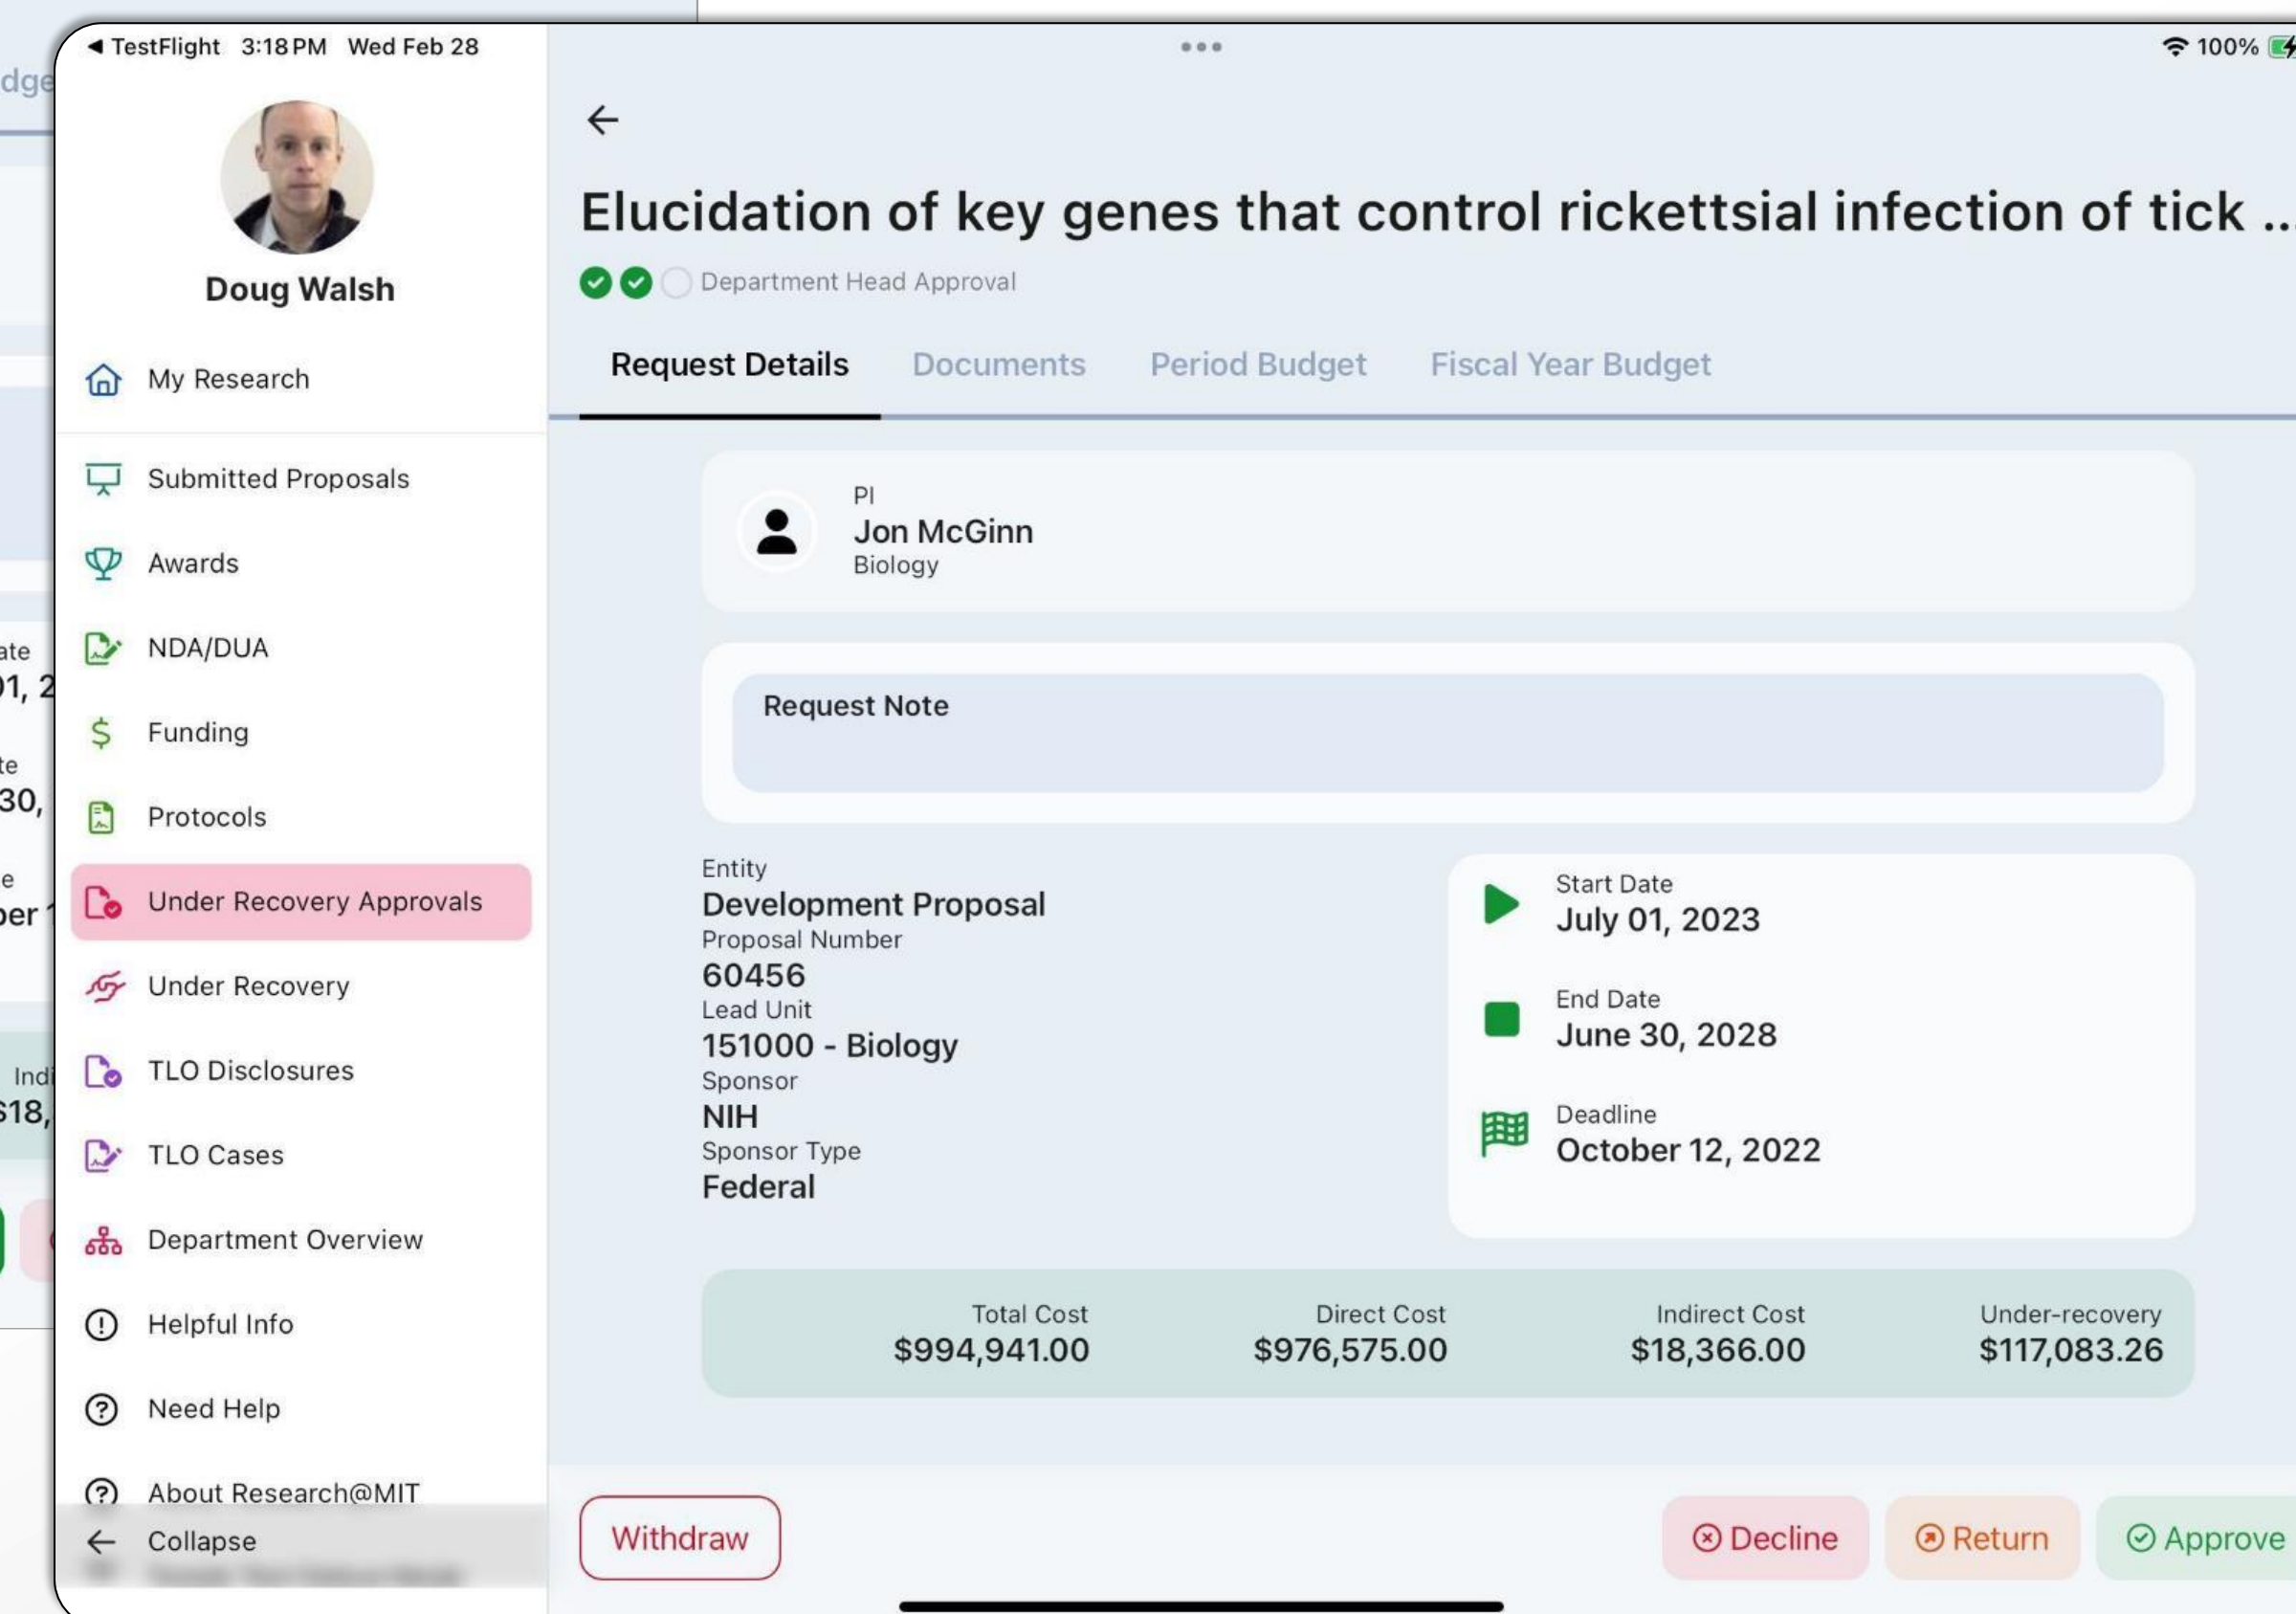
◀ TestFlight 3:18 PM Wed Feb 28

100%

Doug Walsh

My Research

Submitted Proposals

Awards

NDA/DUA

Funding

Protocols

Under Recovery Approvals

Under Recovery

TLO Disclosures

TLO Cases

Department Overview

Helpful Info

Need Help

About Research@MIT

Collapse

Elucidation of key genes that control rickettsial infection of tick ...

Department Head Approval

Request Details | Documents | Period Budget | Fiscal Year Budget

PI
Jon McGinn
Biology

Request Note

Entity
Development Proposal
Proposal Number
60456
Lead Unit
151000 - Biology
Sponsor
NIH
Sponsor Type
Federal

Start Date
July 01, 2023

End Date
June 30, 2028

Deadline
October 12, 2022

| Total Cost | Direct Cost | Indirect Cost | Under-recovery |
|---|---|---|---|
| $994,941.00 | $976,575.00 | $18,366.00 | $117,083.26 |

Withdraw

Decline

Return

Approve